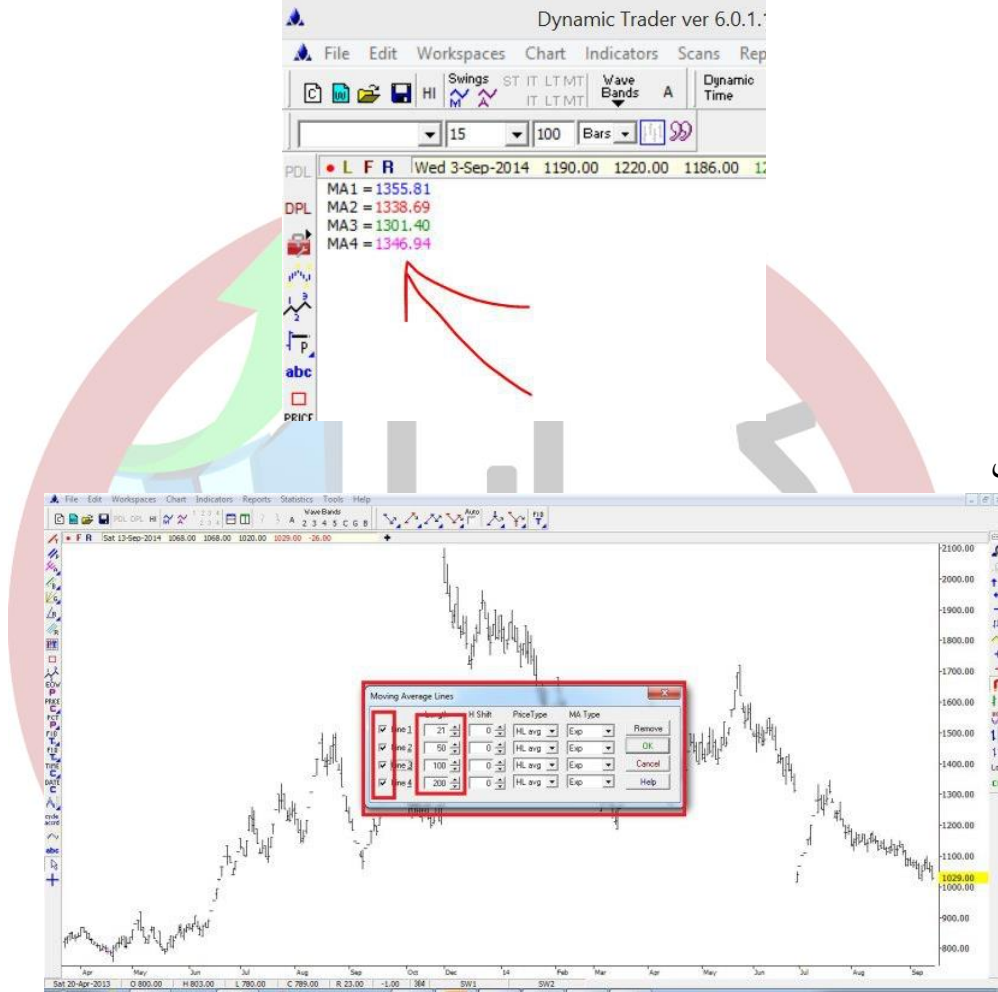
Dynamic Trader ver 6.0.1.

File Edit Workspaces Chart Indicators Scans Rep

HI Swings ST IT LT MT IT LT MT Wave Bands A Dynamic Time

15 100 Bars

PDL • L F R Wed 3-Sep-2014 1190.00 1220.00 1186.00

MA1 = 1355.81
MA2 = 1338.69
MA3 = 1301.40
MA4 = 1346.94

DPL

abc

PRICE

File Edit Workspaces Chart Indicators Reports Statistics Tools Help

PDL DPL HI Wave Bands A 2 3 4 5 C G B Auto

• F R Sat 13-Sep-2014 1068.00 1068.00 1020.00 1029.00 -26.00

Moving Average Lines

| | Length | H Shift | PriceType | MA Type | |
|---|---|---|---|---|---|
| Line 1 | 21 | 0 | HL avg | Exp | Remove |
| Line 2 | 50 | 0 | HL avg | Exp | OK |
| Line 3 | 100 | 0 | HL avg | Exp | Cancel |
| Line 4 | 200 | 0 | HL avg | Exp | Help |

2100.00
2000.00
1900.00
1800.00
1700.00
1600.00
1500.00
1400.00
1300.00
1200.00
1100.00
1029.00
1000.00
900.00
800.00

Apr May Jun Jul Aug Sep Oct Dec 14 Feb Mar Apr May Jun Jul Aug Sep

Sat 20-Apr-2013 O 800.00 H 803.00 L 780.00 C 789.00 R 23.00 -1.00 SW1 SW2